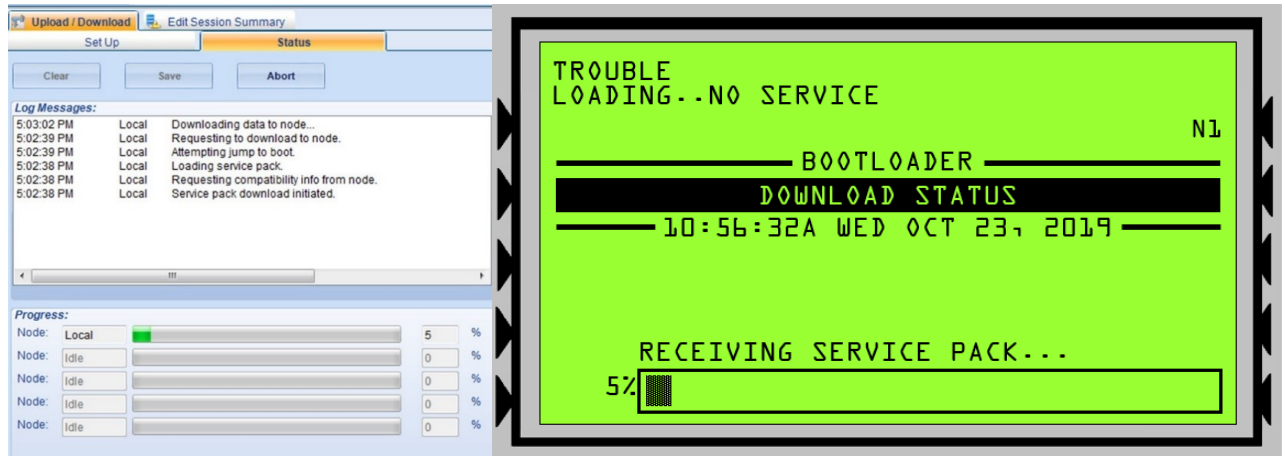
Upload / Download | Edit Session Summary

Set Up | Status

Clear | Save | Abort

Log Messages:

| | | |
|---|---|---|
| 5:03:02 PM | Local | Downloading data to node... |
| 5:02:39 PM | Local | Requesting to download to node. |
| 5:02:39 PM | Local | Attempting jump to boot. |
| 5:02:38 PM | Local | Loading service pack. |
| 5:02:38 PM | Local | Requesting compatibility info from node. |
| 5:02:38 PM | Local | Service pack download initiated. |

III

Progress:

| | | | |
|---|---|---|---|
| Node: | Local | 5 | % |
| Node: | Idle | 0 | % |
| Node: | Idle | 0 | % |
| Node: | Idle | 0 | % |
| Node: | Idle | 0 | % |

TROUBLE
LOADING..NO SERVICE

N1

BOOTLOADER

DOWNLOAD STATUS

10:56:32A WED OCT 23, 2019

RECEIVING SERVICE PACK...

5%